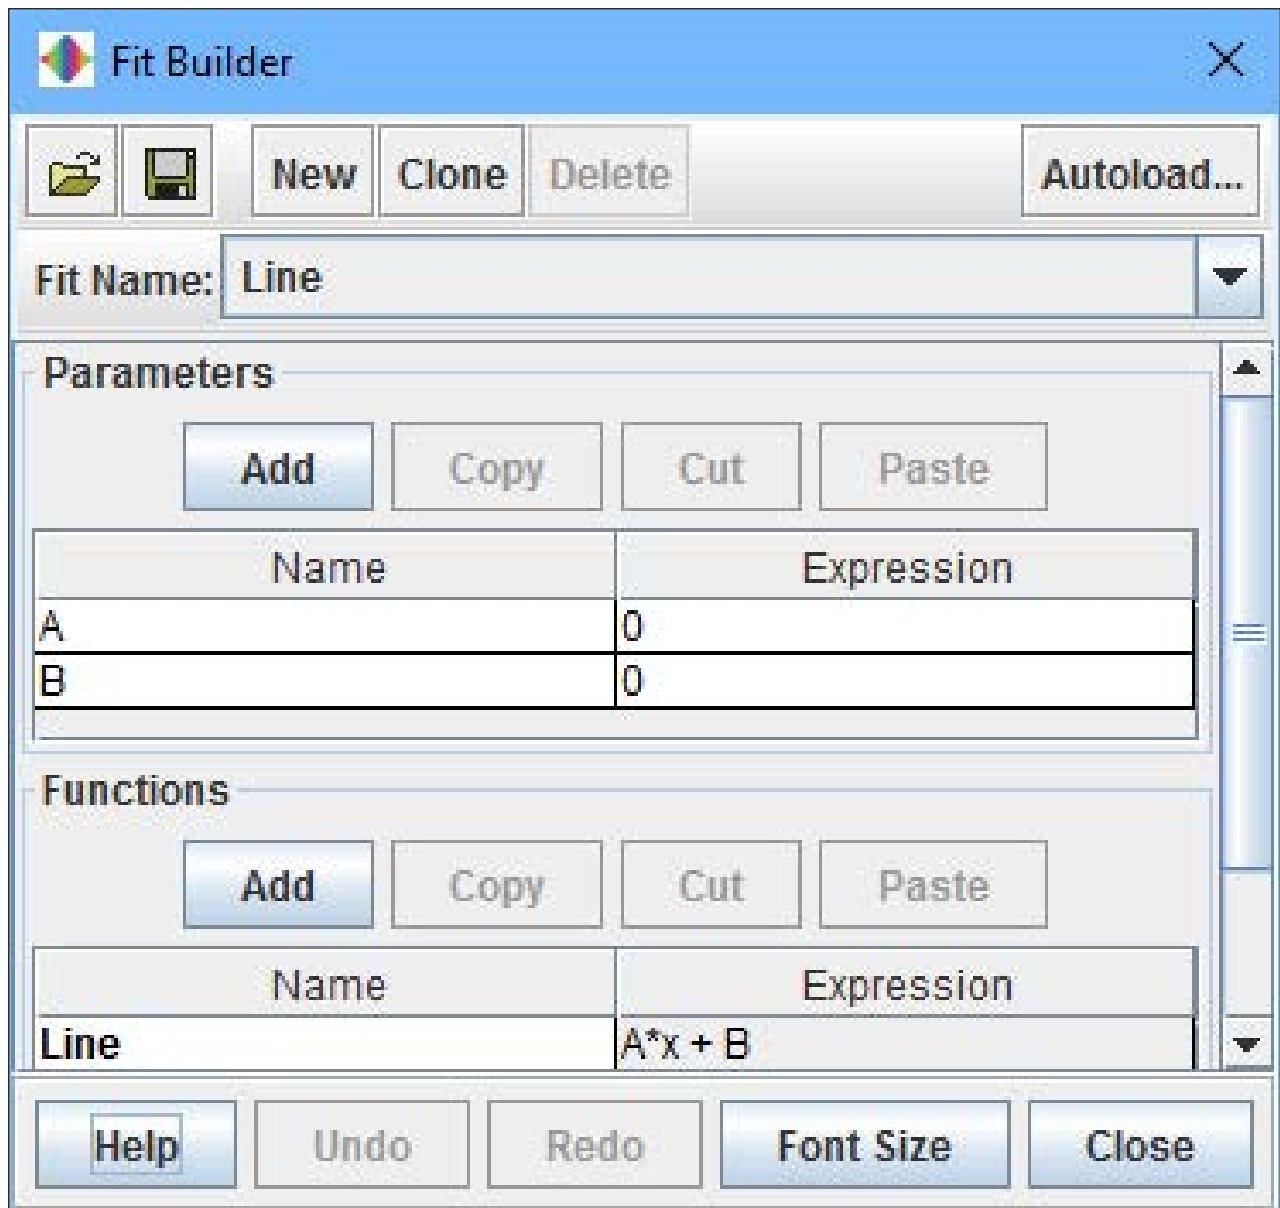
Fit Builder

New Clone Delete Autoload...

Fit Name: Line

Parameters

Add Copy Cut Paste

| Name | Expression |
|---|---|
| A | 0 |
| B | 0 |

Functions

Add Copy Cut Paste

| Name | Expression |
|---|---|
| Line | A*x + B |

Help Undo Redo Font Size Close